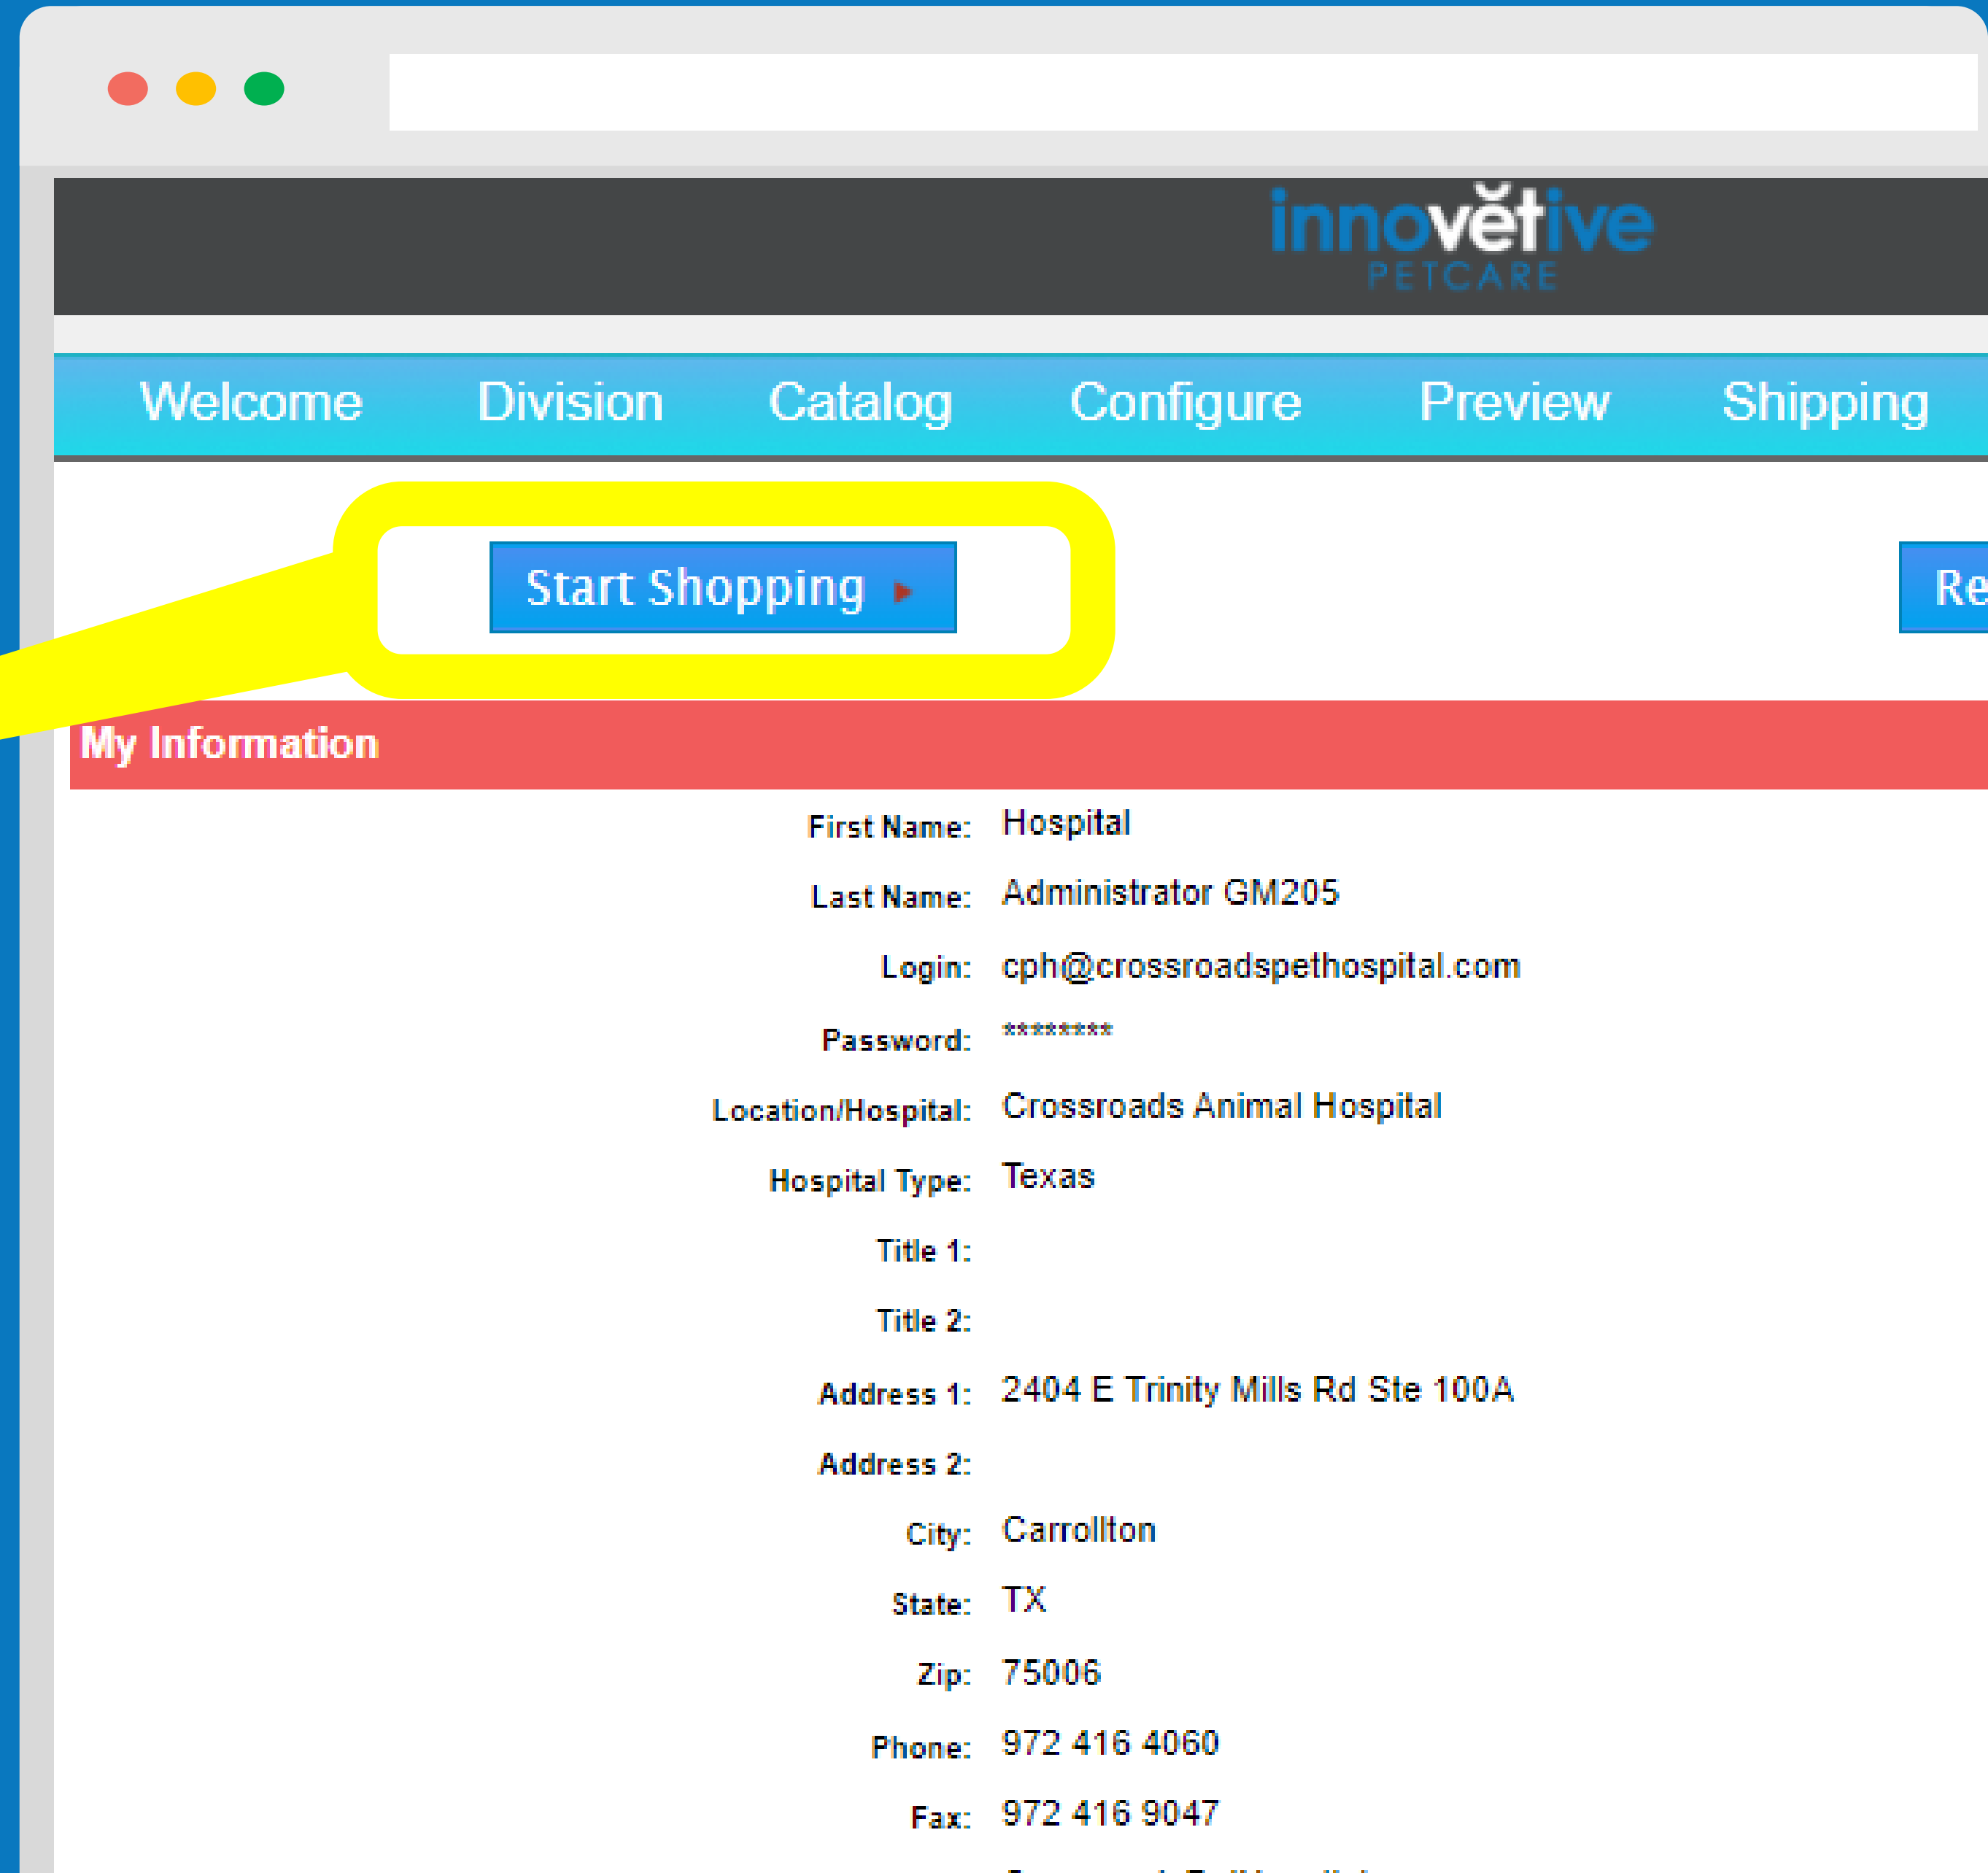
innovětive PETCARE

Welcome Division Catalog Configure Preview Shipping

Start Shopping

Re

My Information

| | |
|---|---|
| First Name: | Hospital |
| Last Name: | Administrator GM205 |
| Login: | cph@crossroadspethospital.com |
| Password: | ******** |
| Location/Hospital: | Crossroads Animal Hospital |
| Hospital Type: | Texas |
| Title 1: | |
| Title 2: | |
| Address 1: | 2404 E Trinity Mills Rd Ste 100A |
| Address 2: | |
| City: | Carrollton |
| State: | TX |
| Zip: | 75006 |
| Phone: | 972 416 4060 |
| Fax: | 972 416 9047 |

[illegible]